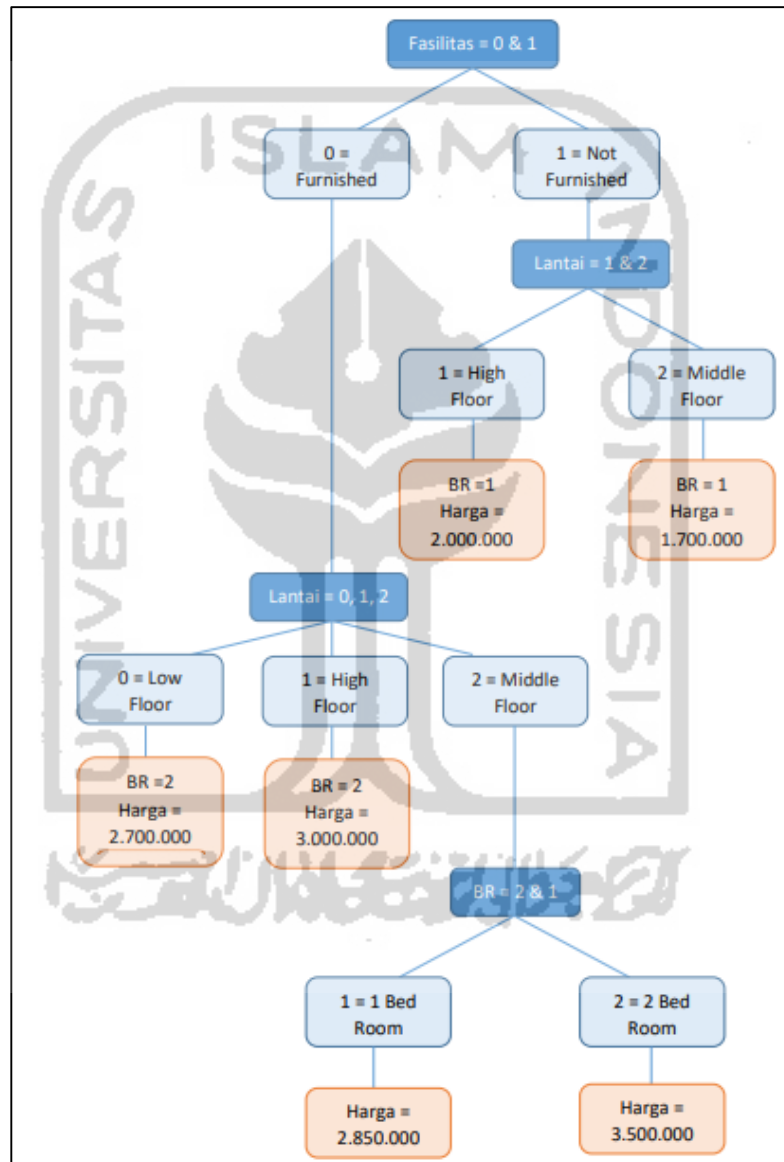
Fasilitas = 0 & 1

0 = Furnished

1 = Not Furnished

Lantai = 1 & 2

1 = High Floor

2 = Middle Floor

BR =1
Harga = 2.000.000

BR = 1
Harga = 1.700.000

Lantai = 0, 1, 2

0 = Low Floor

1 = High Floor

2 = Middle Floor

BR =2
Harga = 2.700.000

BR = 2
Harga = 3.000.000

BR = 2 & 1

1 = 1 Bed Room

2 = 2 Bed Room

Harga = 2.850.000

Harga = 3.500.000

ISLAM INDONESIA UNIVERSITAS